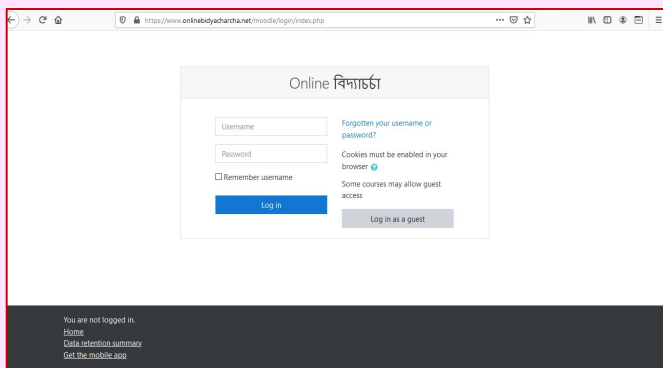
https://www.onlinebidyacharcha.net/moodle/login/index.php

Online বিদ্যাচর্চা

Username

Password

Remember username

Log in

Forgotten your username or password?

Cookies must be enabled in your browser

Some courses may allow guest access

Log in as a guest

You are not logged in.
Home
Data retention summary
Get the mobile app